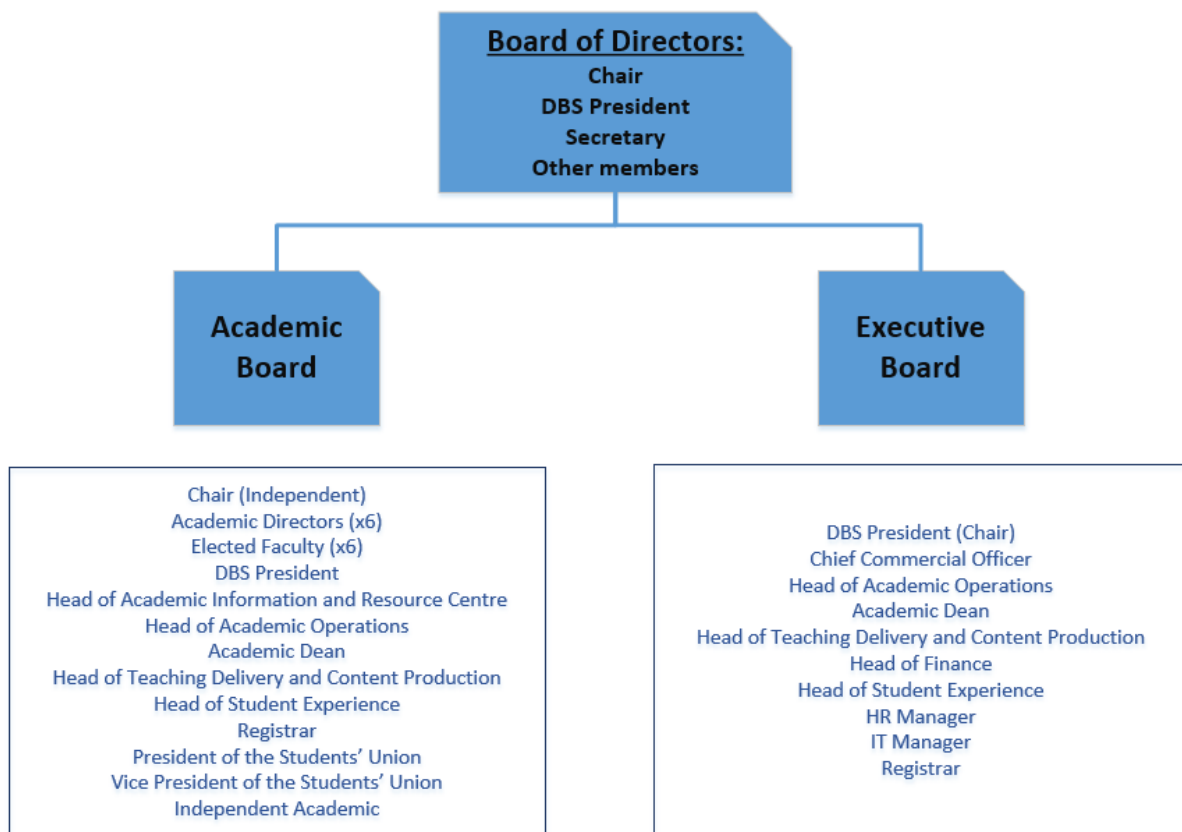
Board of Directors:
Chair
DBS President
Secretary
Other members

Academic Board

Executive Board

Chair (Independent)
Academic Directors (x6)
Elected Faculty (x6)
DBS President
Head of Academic Information and Resource Centre
Head of Academic Operations
Academic Dean
Head of Teaching Delivery and Content Production
Head of Student Experience
Registrar
President of the Students' Union
Vice President of the Students' Union
Independent Academic

DBS President (Chair)
Chief Commercial Officer
Head of Academic Operations
Academic Dean
Head of Teaching Delivery and Content Production
Head of Finance
Head of Student Experience
HR Manager
IT Manager
Registrar